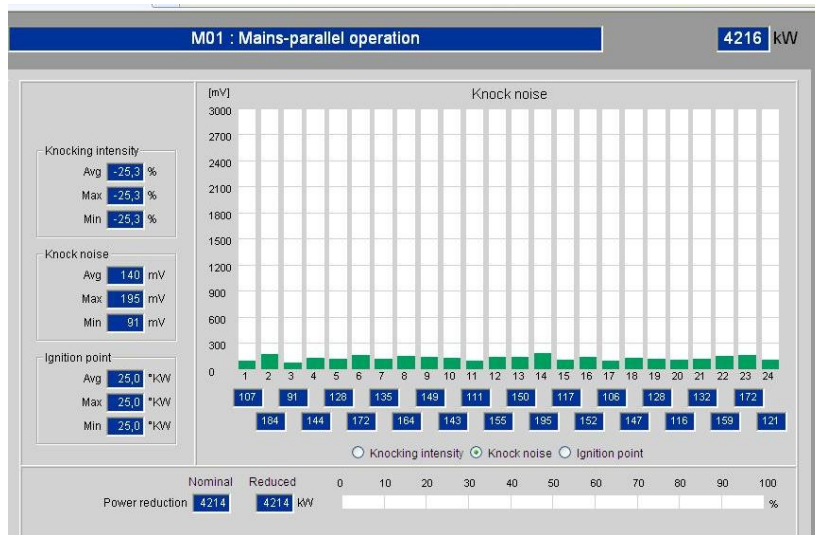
M01 : Mains-parallel operation

4216 kW

Knocking intensity
Avg -25,3 %
Max -25,3 %
Min -25,3 %

Knock noise
Avg 140 mV
Max 195 mV
Min 91 mV

Ignition point
Avg 25,0 °KW
Max 25,0 °KW
Min 25,0 °KW

[mV]
Knock noise

3000
2700
2400
2100
1800
1500
1200
900
600
300
0

1 2 3 4 5 6 7 8 9 10 11 12 13 14 15 16 17 18 19 20 21 22 23 24

107 91 128 135 149 111 150 117 106 128 132 172

184 144 172 164 143 155 195 152 147 116 159 121

Knocking intensity Knock noise Ignition point

Nominal Reduced
Power reduction 4214 4214 kW

0 10 20 30 40 50 60 70 80 90 100
%